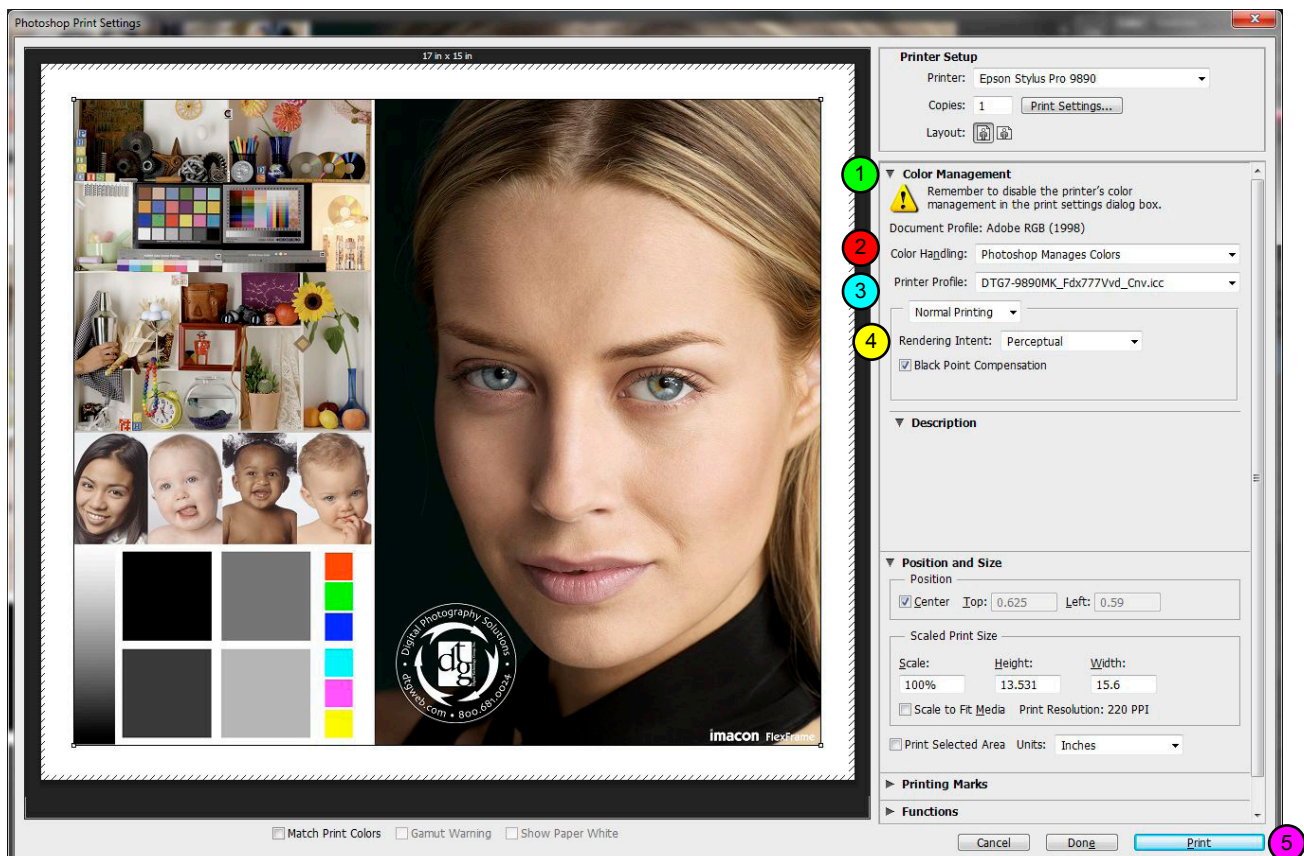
Photoshop Print Settings

17 in x 15 in

Digital Photography Solutions
dtg
dtgweb.com • 800.681.0024

imacon FlexFrame

Printer Setup
Printer: Epson Stylus Pro 9890
Copies: 1
Print Settings...
Layout:

1
Color Management
Remember to disable the printer's color management in the print settings dialog box.
Document Profile: Adobe RGB (1998)

2
Color Handling: Photoshop Manages Colors

3
Printer Profile: DTG7-9890MK_Fdx777Vvd_Cnv.icc

Normal Printing

4
Rendering Intent: Perceptual
Black Point Compensation

Description

Position and Size
Position
Center Top: 0.625 Left: 0.59

Scaled Print Size
Scale: 100%
Height: 13.531
Width: 15.6
Scale to Fit Media Print Resolution: 220 PPI

Print Selected Area Units: Inches

Printing Marks
Functions

Match Print Colors
Gamut Warning
Show Paper White

Cancel
Done
Print
5